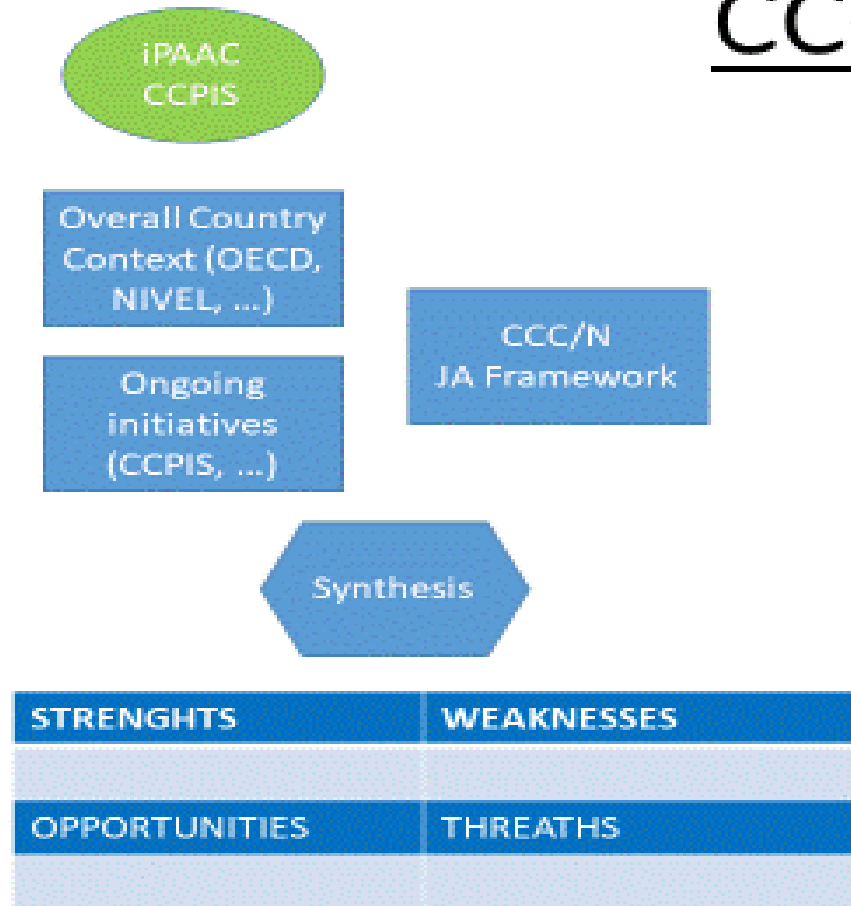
CC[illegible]

iPAAC CCPIS

Overall Country Context (OECD, NIVEL, ...)

Ongoing initiatives (CCPIS, ...)

CCC/N JA Framework

Synthesis

| STRENGHTS | WEAKNESSES |
|---|---|
| | |
| OPPORTUNITIES | THREATHS |
| | |